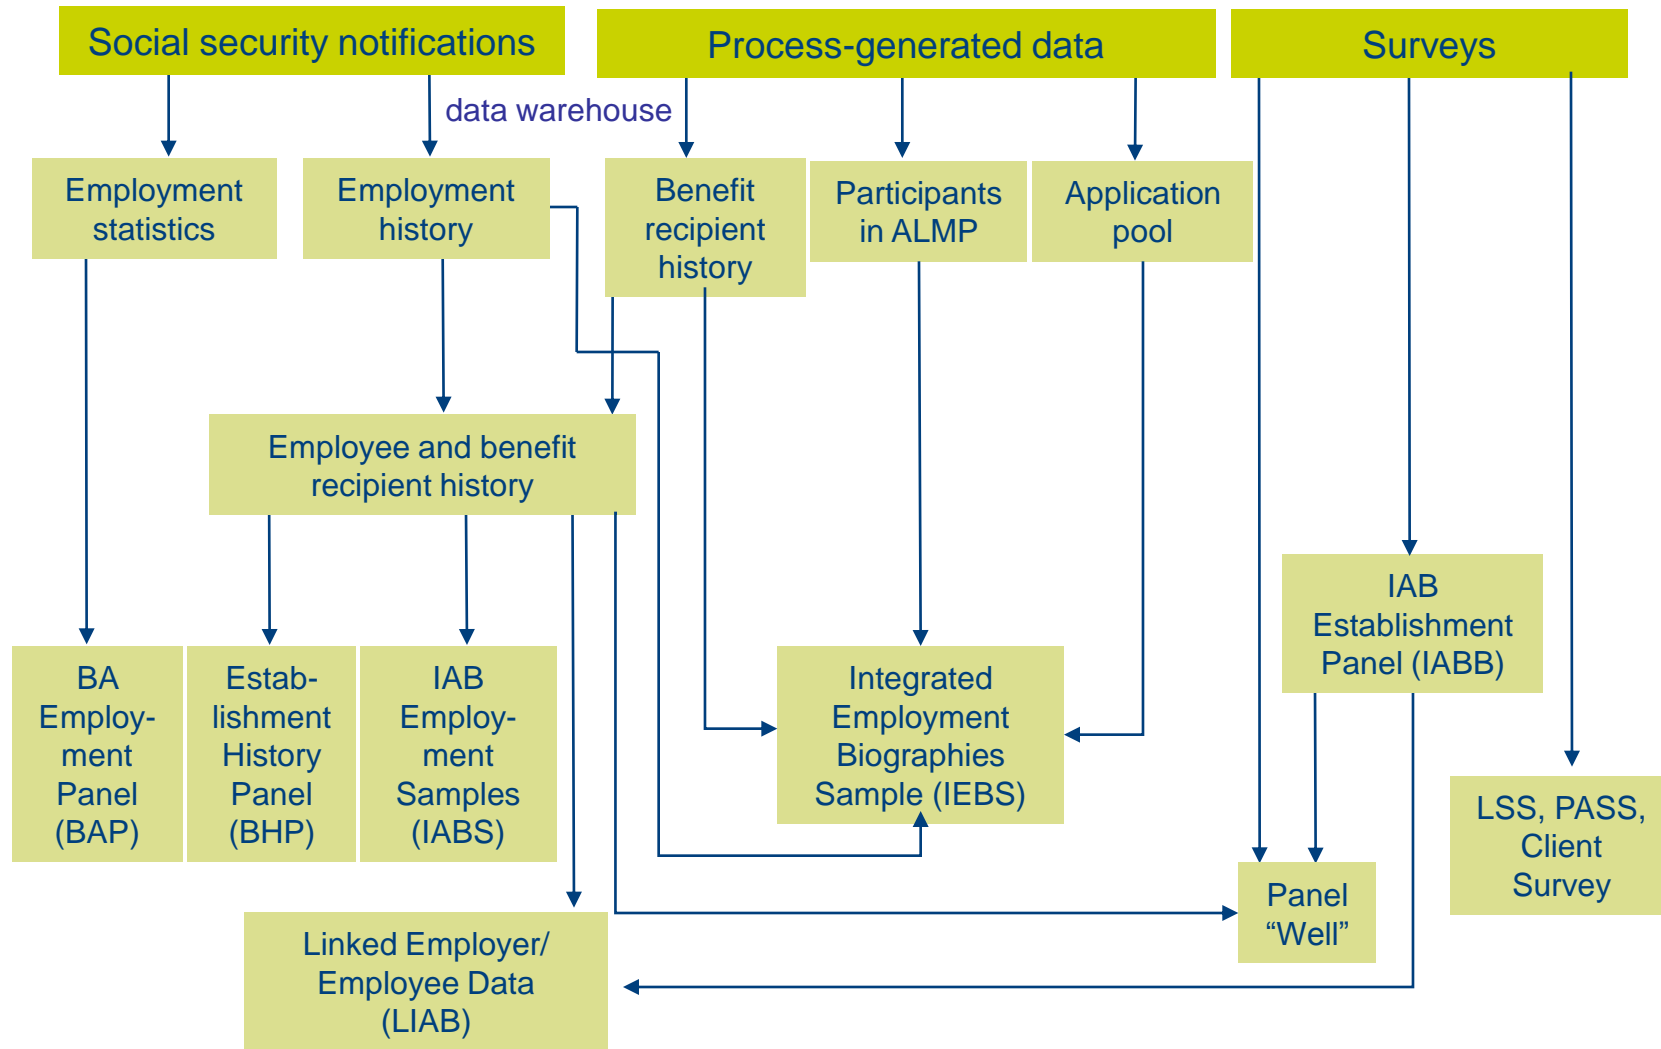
Social security notifications

Process-generated data

Surveys

data warehouse

Employment statistics

Employment history

Benefit recipient history

Participants in ALMP

Application pool

Employee and benefit recipient history

IAB Establishment Panel (IABB)

BA Employment Panel (BAP)

Establishment History Panel (BHP)

IAB Employment Samples (IABS)

Integrated Employment Biographies Sample (IEBS)

LSS, PASS, Client Survey

Panel “Well”

Linked Employer/ Employee Data (LIAB)